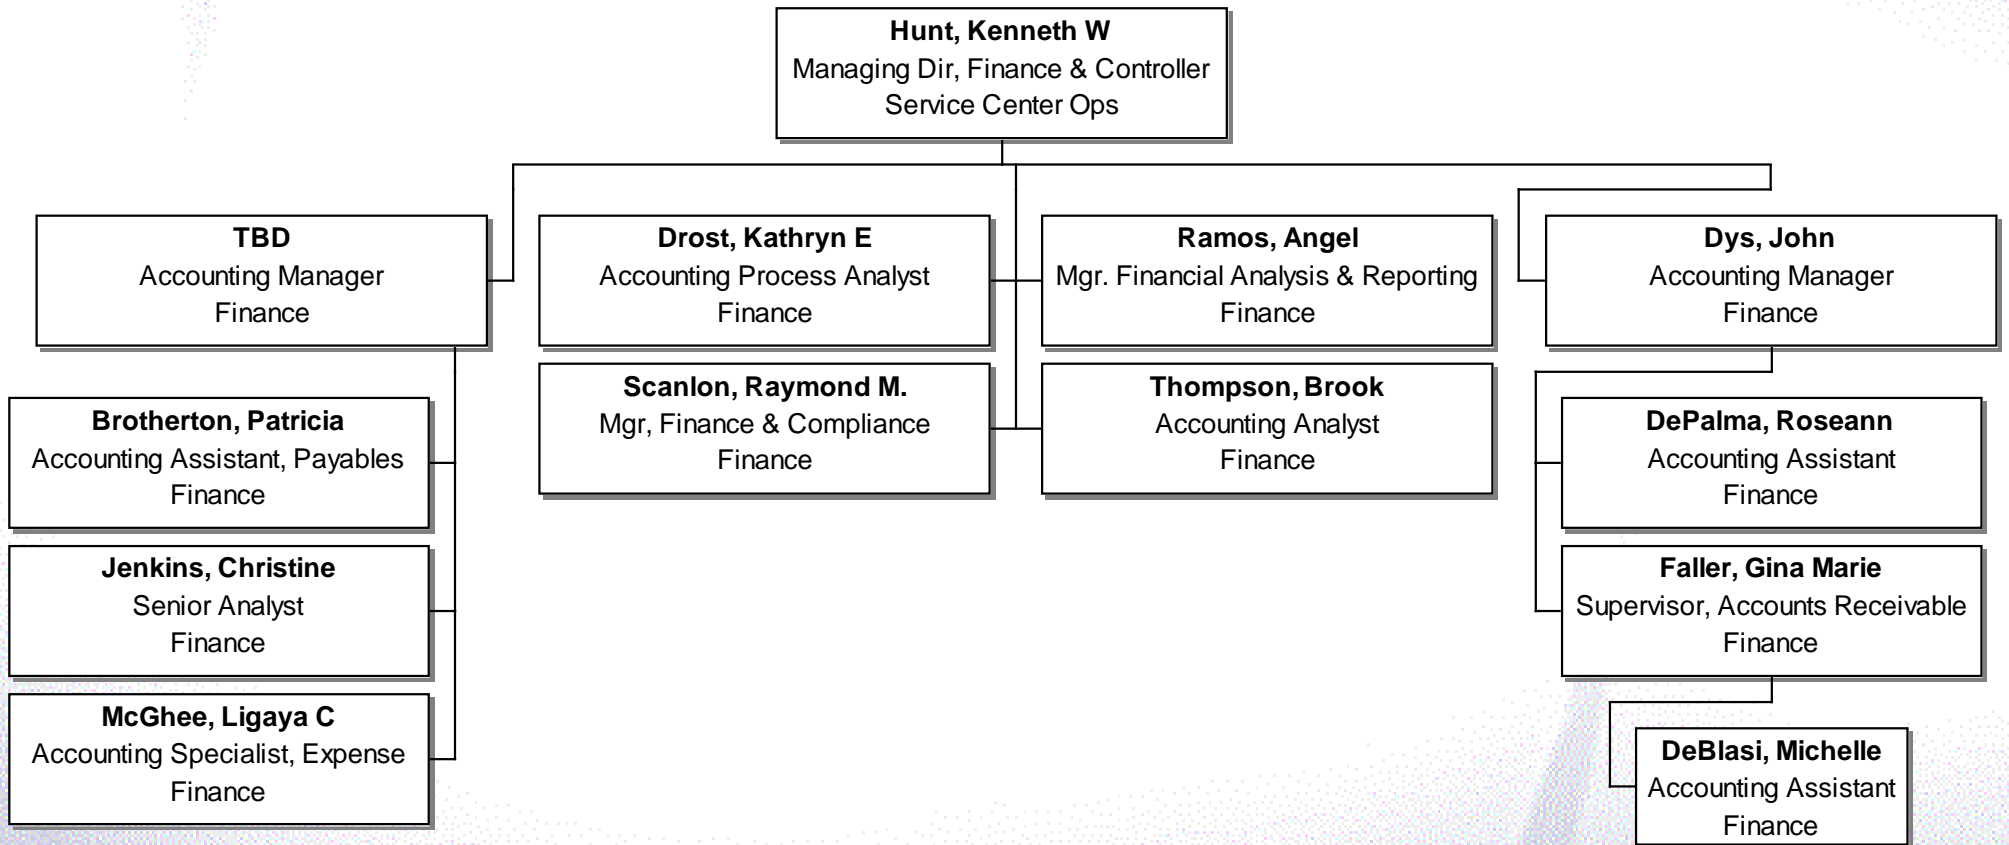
**Hunt, Kenneth W**
Managing Dir, Finance & Controller
Service Center Ops

**TBD**
Accounting Manager
Finance

**Drost, Kathryn E**
Accounting Process Analyst
Finance

**Ramos, Angel**
Mgr. Financial Analysis & Reporting
Finance

**Dys, John**
Accounting Manager
Finance

**Scanlon, Raymond M.**
Mgr, Finance & Compliance
Finance

**Thompson, Brook**
Accounting Analyst
Finance

**Brotherton, Patricia**
Accounting Assistant, Payables
Finance

**Jenkins, Christine**
Senior Analyst
Finance

**McGhee, Ligaya C**
Accounting Specialist, Expense
Finance

**DePalma, Roseann**
Accounting Assistant
Finance

**Faller, Gina Marie**
Supervisor, Accounts Receivable
Finance

**DeBlasi, Michelle**
Accounting Assistant
Finance